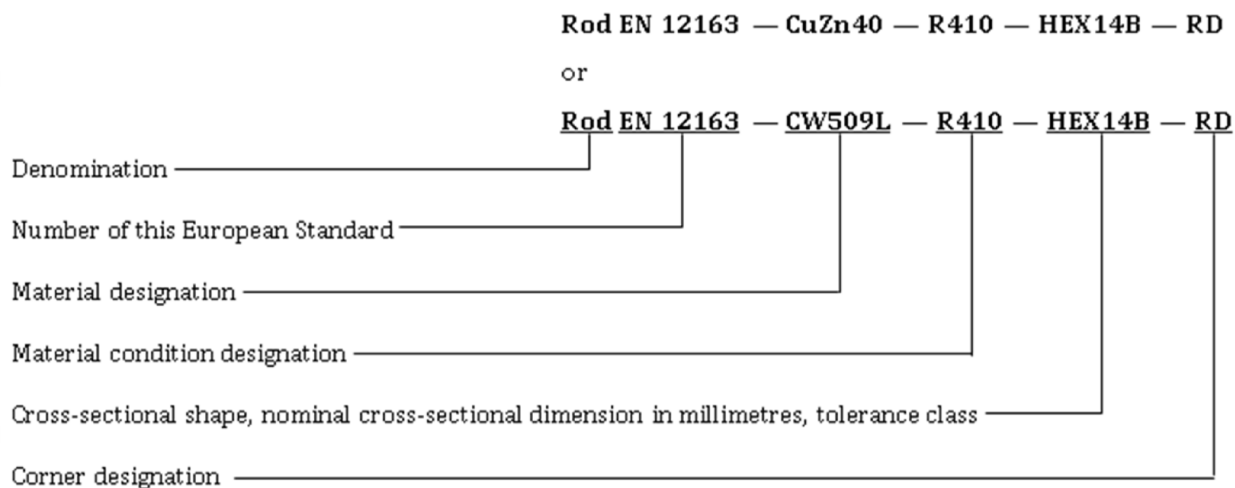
Rod EN 12163 — CuZn40 — R410 — HEX14B — RD

or

Rod EN 12163 — CW509L — R410 — HEX14B — RD

Denomination

Number of this European Standard

Material designation

Material condition designation

Cross-sectional shape, nominal cross-sectional dimension in millimetres, tolerance class

Corner designation